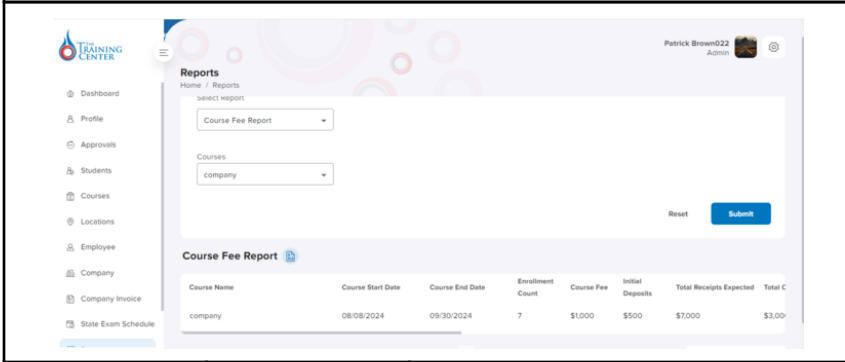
THE TRAINING CENTER

Patrick Brown022
Admin

Reports
Home / Reports

Dashboard
Profile
Approvals
Students
Courses
Locations
Employee
Company
Company Invoice
State Exam Schedule

Select Report
Course Fee Report

Courses
company

Reset
Submit

Course Fee Report

| Course Name | Course Start Date | Course End Date | Enrollment Count | Course Fee | Initial Deposits | Total Receipts Expected | Total C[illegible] |
|---|---|---|---|---|---|---|---|
| company | 08/08/2024 | 09/30/2024 | 7 | $1,000 | $500 | $7,000 | $3,00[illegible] |